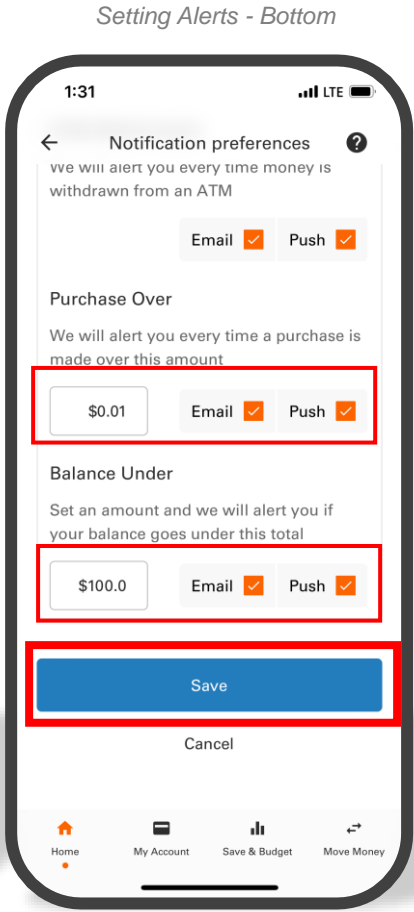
Setting Alerts - Bottom

1:31

LTE

Notification preferences

?

We will alert you every time money is withdrawn from an ATM

Email

Push

Purchase Over

We will alert you every time a purchase is made over this amount

$0.01

Email

Push

Balance Under

Set an amount and we will alert you if your balance goes under this total

$100.0

Email

Push

Save

Cancel

Home

My Account

Save & Budget

Move Money